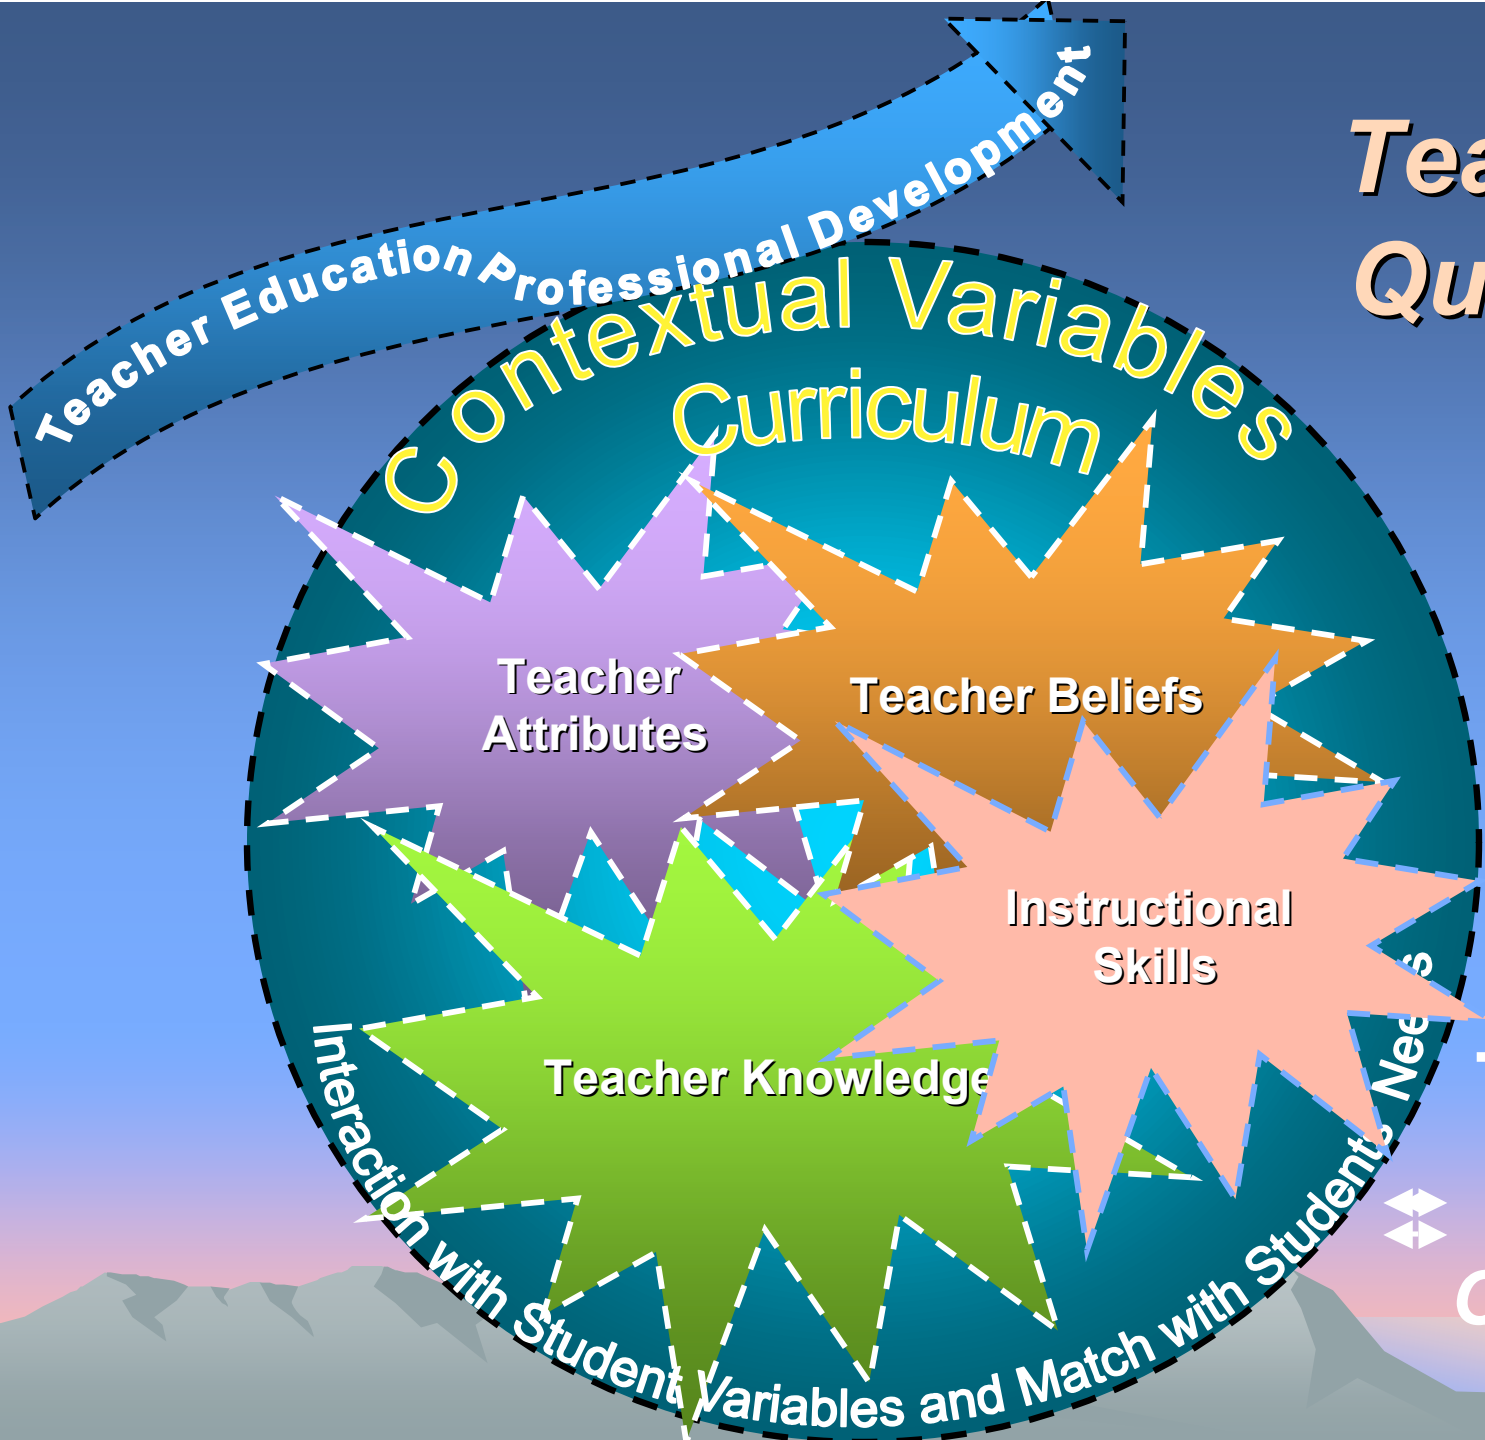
Teacher Education Professional Development

Tea
Qu

Contextual Variables
Curriculum

Teacher Attributes

Teacher Beliefs

Instructional Skills

Teacher Knowledge

Interaction with Student Variables and Match with Student Nee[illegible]s

C